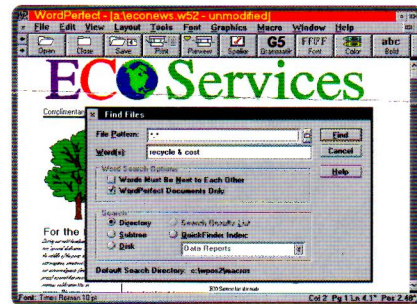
WordPerfect - [a:\econews.w52 - unmodified]

File Edit View Layout Tools Font Graphics Macro Window Help

Open Close Save Print Preview Speller Grammatik Font Color Bold

ECO Services

Complimentar

Find Files

File Pattern: *.*

Word(s): recycle & cost

Find

Cancel

Help

Word Search Options

Words Must Be Next to Each Other

WordPerfect Documents Only

Search

Directory

Search Results List

Subtree

QuickFinder Index:

Disk

Data Reports

Default Search Directory: c:\wpos2\macros

For the

Font: Times Roman 10 pt

Col 2 Pg 1 Ln 4.1" Pos 2.4